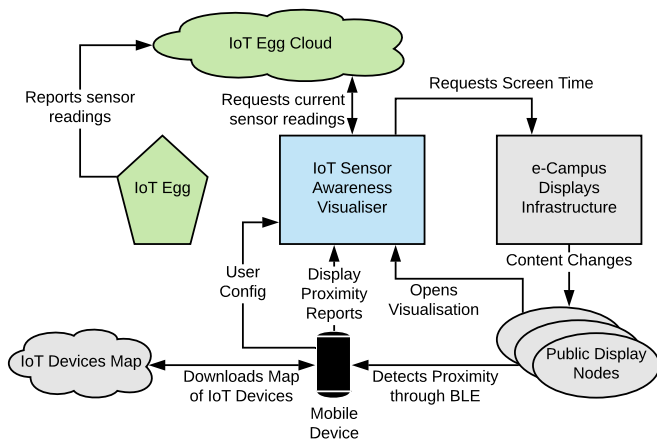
IoT Egg Cloud

Reports sensor readings

Requests current sensor readings

Requests Screen Time

IoT Egg

IoT Sensor Awareness Visualiser

e-Campus Displays Infrastructure

Content Changes

User Config

Display Proximity Reports

Opens Visualisation

IoT Devices Map

Public Display Nodes

Downloads Map of IoT Devices

Detects Proximity through BLE

Mobile Device